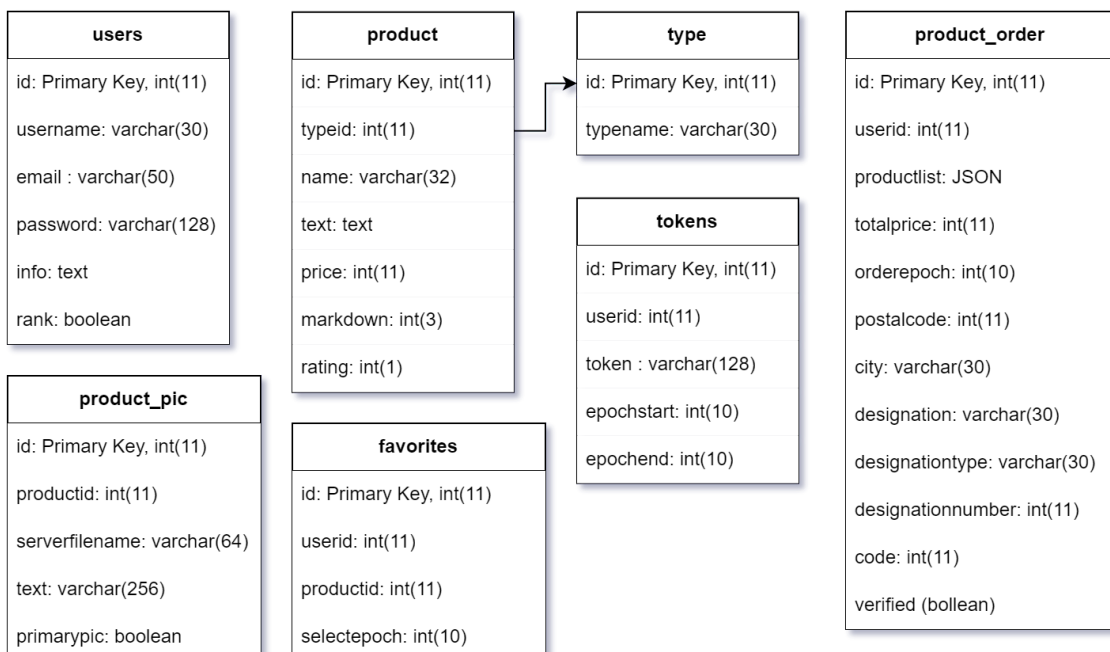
users

id: Primary Key, int(11)

username: varchar(30)

email : varchar(50)

password: varchar(128)

info: text

rank: boolean

product_pic

id: Primary Key, int(11)

productid: int(11)

serverfilename: varchar(64)

text: varchar(256)

primarypic: boolean

product

id: Primary Key, int(11)

typeid: int(11)

name: varchar(32)

text: text

price: int(11)

markdown: int(3)

rating: int(1)

favorites

id: Primary Key, int(11)

userid: int(11)

productid: int(11)

selectepoch: int(10)

type

id: Primary Key, int(11)

typename: varchar(30)

tokens

id: Primary Key, int(11)

userid: int(11)

token : varchar(128)

epochstart: int(10)

epochend: int(10)

product_order

id: Primary Key, int(11)

userid: int(11)

productlist: JSON

totalprice: int(11)

orderepoch: int(10)

postalcode: int(11)

city: varchar(30)

designation: varchar(30)

designationtype: varchar(30)

designationnumber: int(11)

code: int(11)

verified (bollean)